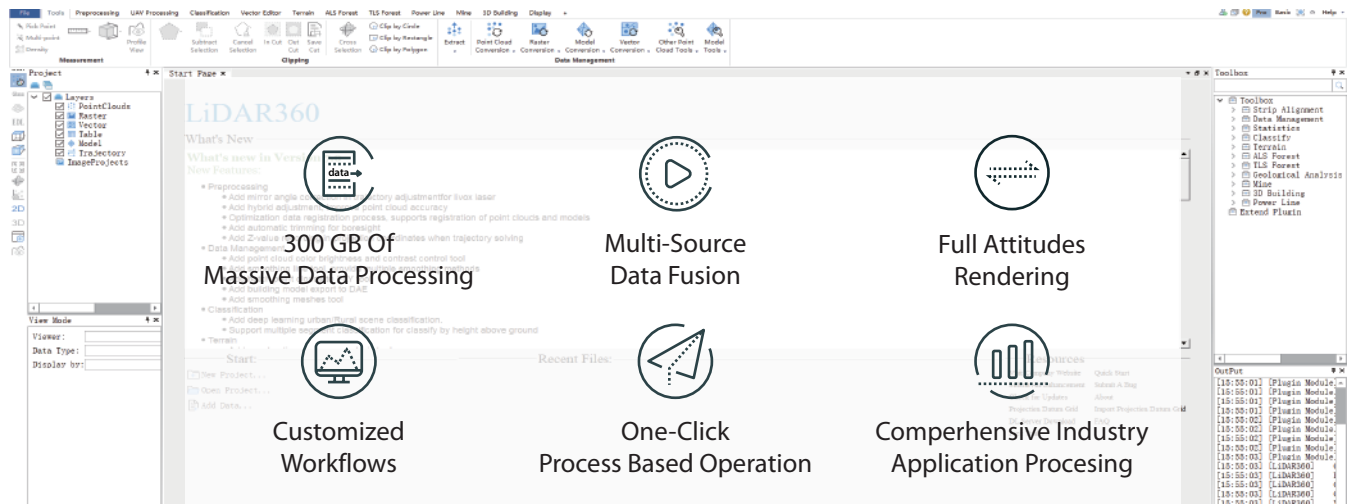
File Tools Preprocessing UAV Processing Classification Vector Editor Terrain ALS Forest TLS Forest Power Line Mine 3D Building Display

Pick Point
Multi-point
Density
Measurement
Profile View
Subtract Selection
Cancel Selection
In Cut
Out Cut
Save Cut
Cross Selection
Clip by Circle
Clip by Rectangle
Clip by Polygon
Clipping
Extract
Point Cloud Conversion
Raster Conversion
Model Conversion
Vector Conversion
Other Point Cloud Tools
Model Tools
Data Management

Project
Layers
PointClouds
Raster
Vector
Table
Model
Trajectory
ImageProjects

View Mode
Viewer:
Data Type:
Display by:

Start Page
LiDAR360
What's New
What's new In Version
New Features:
Preprocessing
Add mirror angle correction for trajectory adjustment for livox laser
Add hybrid adjustment to improve point cloud accuracy
Optimization data registration process, supports registration of point clouds and models
Add automatic trimming for boresight
Add Z-value to trajectory coordinates when trajectory solving
Data Management
Add point cloud color brightness and contrast control tool
Add building model export to DAE
Add smoothing meshes tool
Classification
Add deep learning urban/rural scene classification.
Support multiple segment classification for classify by height above ground
Terrain
Start:
New Project...
Open Project...
Add Data...
Recent Files:
Resources
Quick Start
Submit A Bug
About
Projection Datum Grid
Import Projection Datum Grid

Toolbox
Toolbox
Strip Alignment
Data Management
Statistics
Classify
Terrain
ALS Forest
TLS Forest
Geological Analysis
Mine
3D Building
Power Line
Extend Plugin

OutPut
[15:55:01] [Plugin Module
[15:55:01] [Plugin Module
[15:55:01] [Plugin Module
[15:55:02] [Plugin Module
[15:55:02] [Plugin Module
[15:55:02] [Plugin Module
[15:55:02] [Plugin Module
[15:55:03] [LiDAR360]
[15:55:03] [LiDAR360]
[15:55:03] [LiDAR360]
[15:55:03] [LiDAR360]

data
300 GB Of
Massive Data Processing
Multi-Source
Data Fusion
Full Attitudes
Rendering
Customized
Workflows
One-Click
Process Based Operation
Comperhensive Industry
Application Procesing